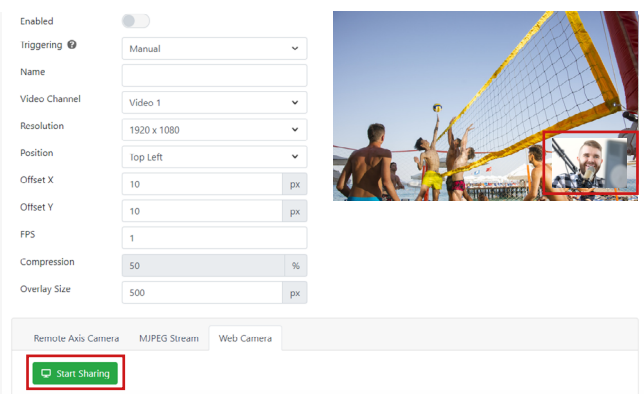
Enabled

Triggering

Manual

Name

Video Channel

Video 1

Resolution

1920 x 1080

Position

Top Left

Offset X

10

px

Offset Y

10

px

FPS

1

Compression

50

%

Overlay Size

500

px

Remote Axis Camera

MJPEG Stream

Web Camera

Start Sharing